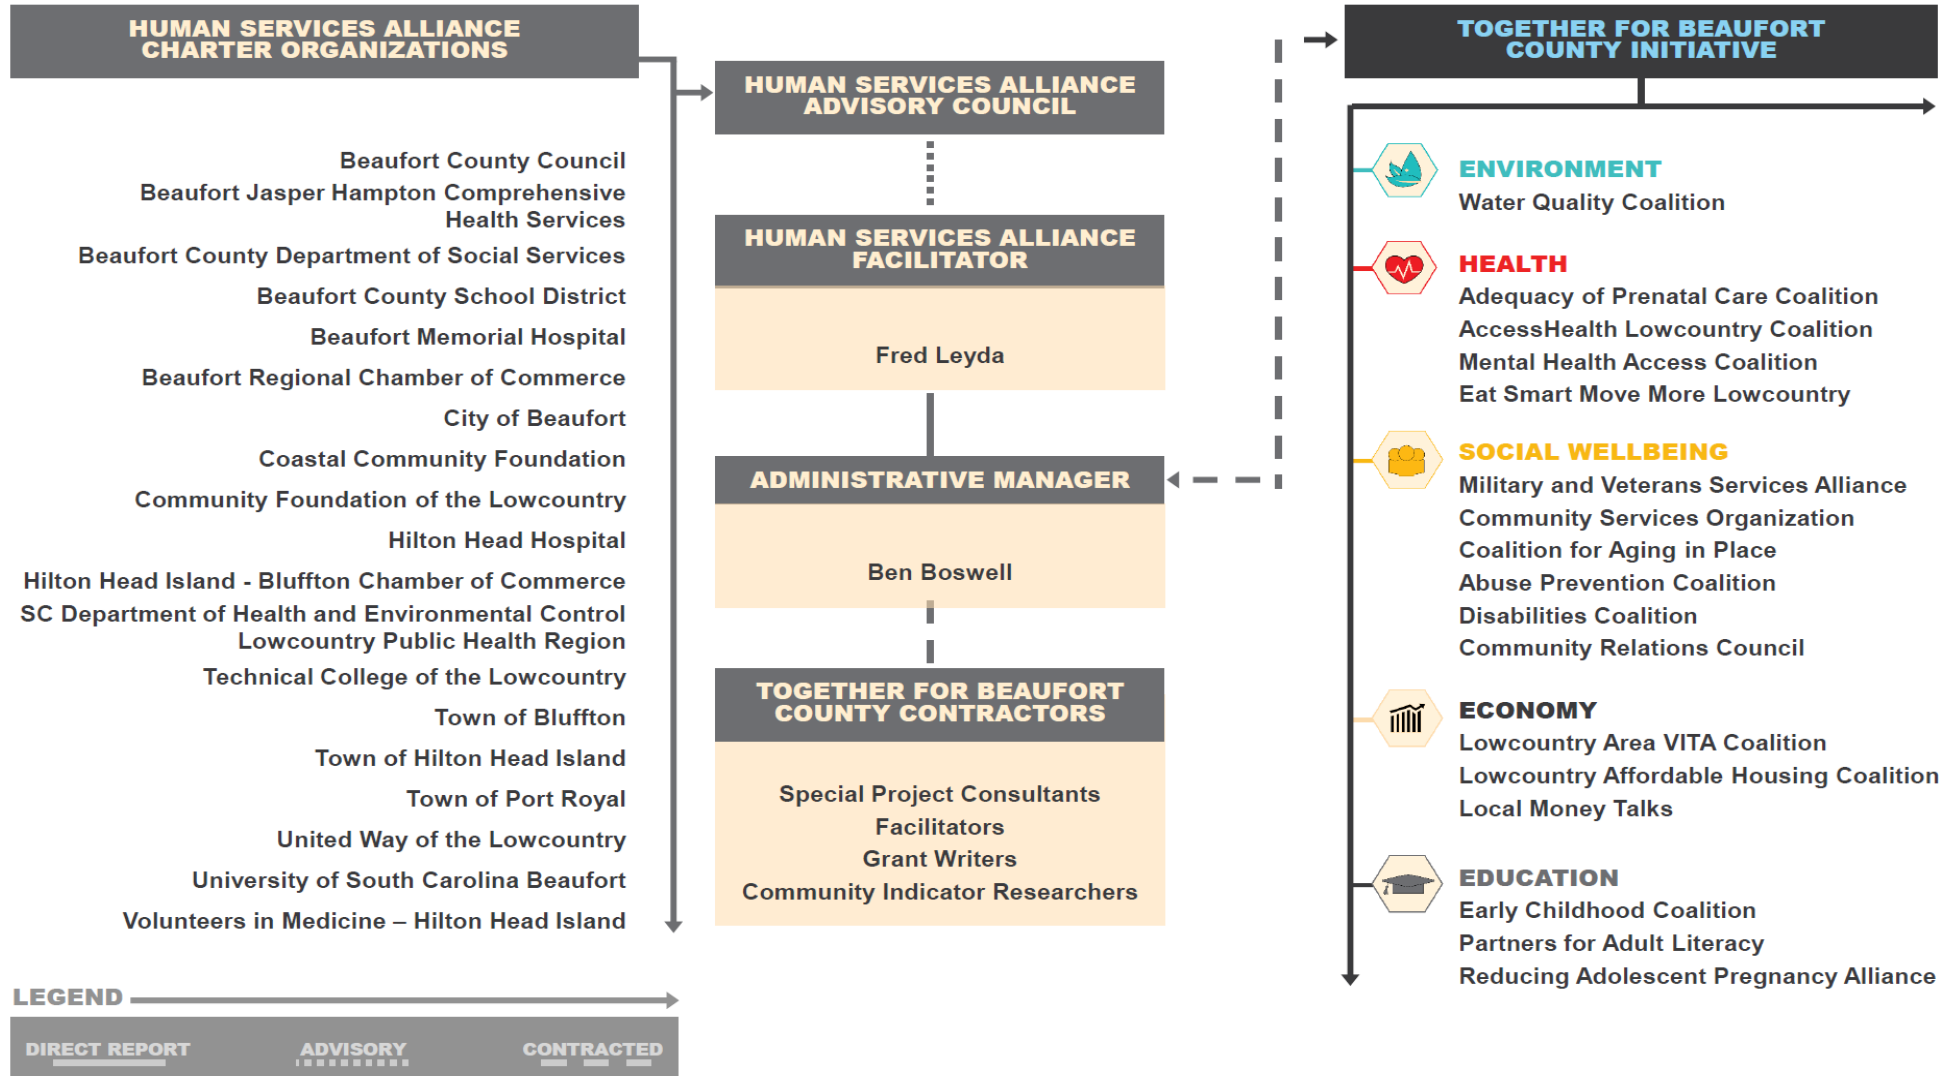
HUMAN SERVICES ALLIANCE CHARTER ORGANIZATIONS

Beaufort County Council
Beaufort Jasper Hampton Comprehensive Health Services
Beaufort County Department of Social Services
Beaufort County School District
Beaufort Memorial Hospital
Beaufort Regional Chamber of Commerce
City of Beaufort
Coastal Community Foundation
Community Foundation of the Lowcountry
Hilton Head Hospital
Hilton Head Island - Bluffton Chamber of Commerce
SC Department of Health and Environmental Control Lowcountry Public Health Region
Technical College of the Lowcountry
Town of Bluffton
Town of Hilton Head Island
Town of Port Royal
United Way of the Lowcountry
University of South Carolina Beaufort
Volunteers in Medicine – Hilton Head Island

LEGEND

DIRECT REPORT
ADVISORY
CONTRACTED

HUMAN SERVICES ALLIANCE ADVISORY COUNCIL

HUMAN SERVICES ALLIANCE FACILITATOR

Fred Leyda

ADMINISTRATIVE MANAGER

Ben Boswell

TOGETHER FOR BEAUFORT COUNTY CONTRACTORS

Special Project Consultants
Facilitators
Grant Writers
Community Indicator Researchers

TOGETHER FOR BEAUFORT COUNTY INITIATIVE

ENVIRONMENT
Water Quality Coalition

HEALTH
Adequacy of Prenatal Care Coalition
AccessHealth Lowcountry Coalition
Mental Health Access Coalition
Eat Smart Move More Lowcountry

SOCIAL WELLBEING
Military and Veterans Services Alliance
Community Services Organization
Coalition for Aging in Place
Abuse Prevention Coalition
Disabilities Coalition
Community Relations Council

ECONOMY
Lowcountry Area VITA Coalition
Lowcountry Affordable Housing Coalition
Local Money Talks

EDUCATION
Early Childhood Coalition
Partners for Adult Literacy
Reducing Adolescent Pregnancy Alliance